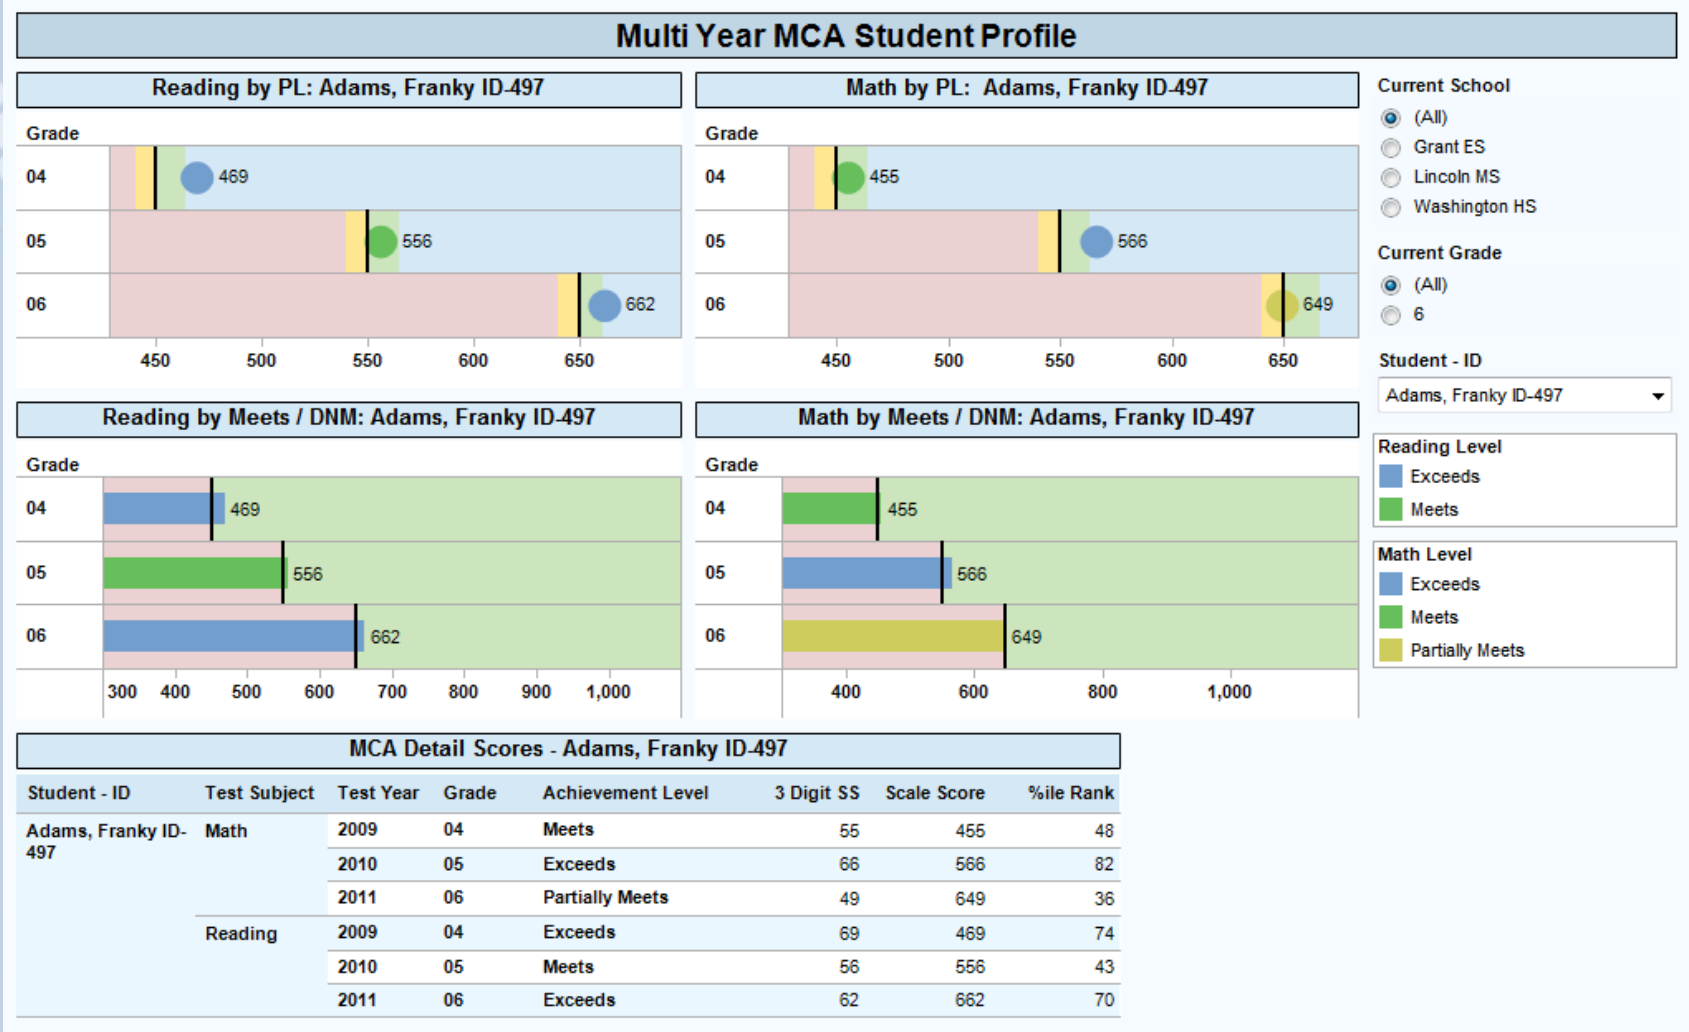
Multi Year MCA Student Profile

Reading by PL: Adams, Franky ID-497

Grade
04 469
05 556
06 662
450 500 550 600 650

Math by PL: Adams, Franky ID-497

Grade
04 455
05 566
06 649
450 500 550 600 650

Current School
(All)
Grant ES
Lincoln MS
Washington HS

Current Grade
(All)
6

Student - ID
Adams, Franky ID-497

Reading by Meets / DNM: Adams, Franky ID-497

Grade
04 469
05 556
06 662
300 400 500 600 700 800 900 1,000

Math by Meets / DNM: Adams, Franky ID-497

Grade
04 455
05 566
06 649
400 600 800 1,000

Reading Level
Exceeds
Meets

Math Level
Exceeds
Meets
Partially Meets

MCA Detail Scores - Adams, Franky ID-497

| Student - ID | Test Subject | Test Year | Grade | Achievement Level | 3 Digit SS | Scale Score | %ile Rank |
|---|---|---|---|---|---|---|---|
| Adams, Franky ID-497 | Math | 2009 | 04 | Meets | 55 | 455 | 48 |
| | | 2010 | 05 | Exceeds | 66 | 566 | 82 |
| | | 2011 | 06 | Partially Meets | 49 | 649 | 36 |
| | Reading | 2009 | 04 | Exceeds | 69 | 469 | 74 |
| | | 2010 | 05 | Meets | 56 | 556 | 43 |
| | | 2011 | 06 | Exceeds | 62 | 662 | 70 |